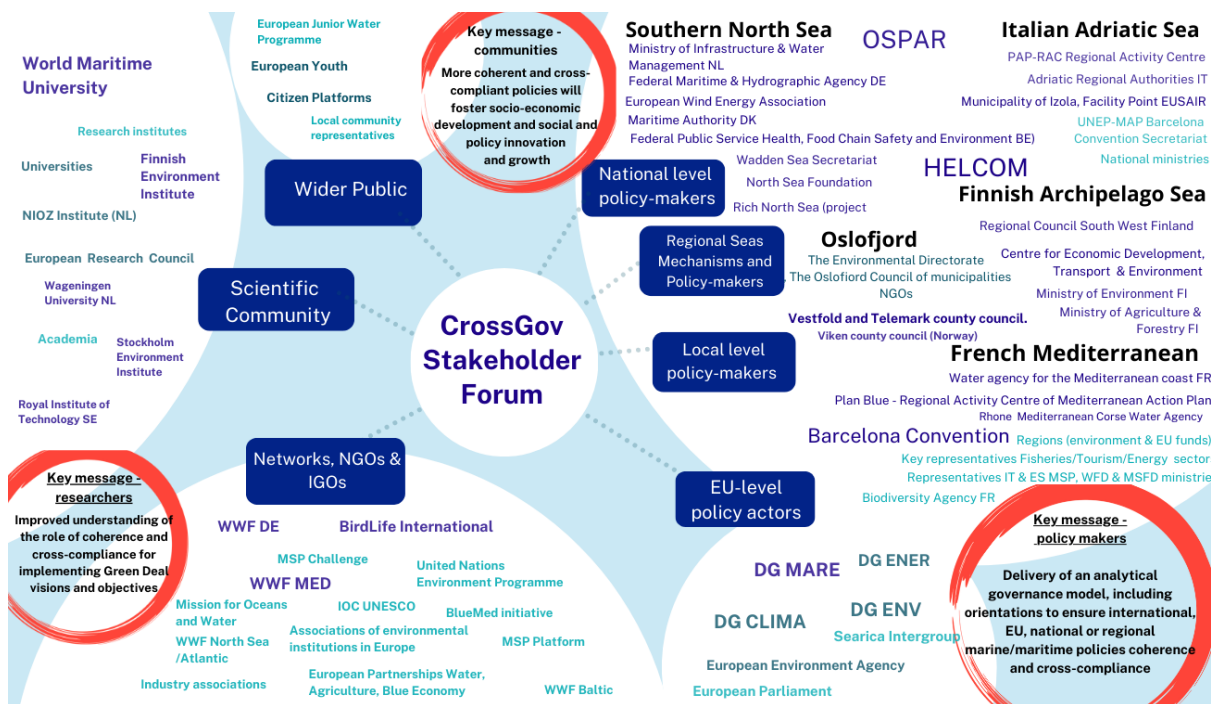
CrossGov Stakeholder Forum

Key message - communities
More coherent and cross-compliant policies will foster socio-economic development and social and policy innovation and growth

European Junior Water Programme
European Youth
Citizen Platforms
Local community representatives

Wider Public

World Maritime University
Research institutes
Universities
Finnish Environment Institute
NIOZ Institute (NL)
European Research Council
Wageningen University NL
Academia
Stockholm Environment Institute
Royal Institute of Technology SE

Scientific Community

Key message - researchers
Improved understanding of the role of coherence and cross-compliance for implementing Green Deal visions and objectives

Networks, NGOs & IGOs

WWF DE
BirdLife International
MSP Challenge
WWF MED
United Nations Environment Programme
Mission for Oceans and Water
IOC UNESCO
BlueMed initiative
WWF North Sea /Atlantic
Associations of environmental institutions in Europe
MSP Platform
Industry associations
European Partnerships Water, Agriculture, Blue Economy
WWF Baltic

Southern North Sea
Ministry of Infrastructure & Water Management NL
Federal Maritime & Hydrographic Agency DE
European Wind Energy Association
Maritime Authority DK
Federal Public Service Health, Food Chain Safety and Environment BE)
Wadden Sea Secretariat
North Sea Foundation
Rich North Sea (project

OSPAR

National level policy-makers

Italian Adriatic Sea
PAP-RAC Regional Activity Centre
Adriatic Regional Authorities IT
Municipality of Izola, Facility Point EUSAIR
UNEP-MAP Barcelona Convention Secretariat
National ministries

HELCOM

Finnish Archipelago Sea
Regional Council South West Finland
Centre for Economic Development, Transport & Environment
Ministry of Environment FI
Ministry of Agriculture & Forestry FI

Regional Seas Mechanisms and Policy-makers

Oslofjord
The Environmental Directorate
The Oslofiord Council of municipalities
NGOs
Vestfold and Telemark county council.
Viken county council (Norway)

Local level policy-makers

French Mediterranean
Water agency for the Mediterranean coast FR
Plan Blue - Regional Activity Centre of Mediterranean Action Plan
Rhone Mediterranean Corse Water Agency
Barcelona Convention
Regions (environment & EU funds)
Key representatives Fisheries/Tourism/Energy sector
Representatives IT & ES MSP, WFD & MSFD ministrie
Biodiversity Agency FR

EU-level policy actors

DG MARE
DG ENER
DG CLIMA
DG ENV
Searica Intergroup
European Environment Agency
European Parliament

Key message - policy makers
Delivery of an analytical governance model, including orientations to ensure international, EU, national or regional marine/maritime policies coherence and cross-compliance